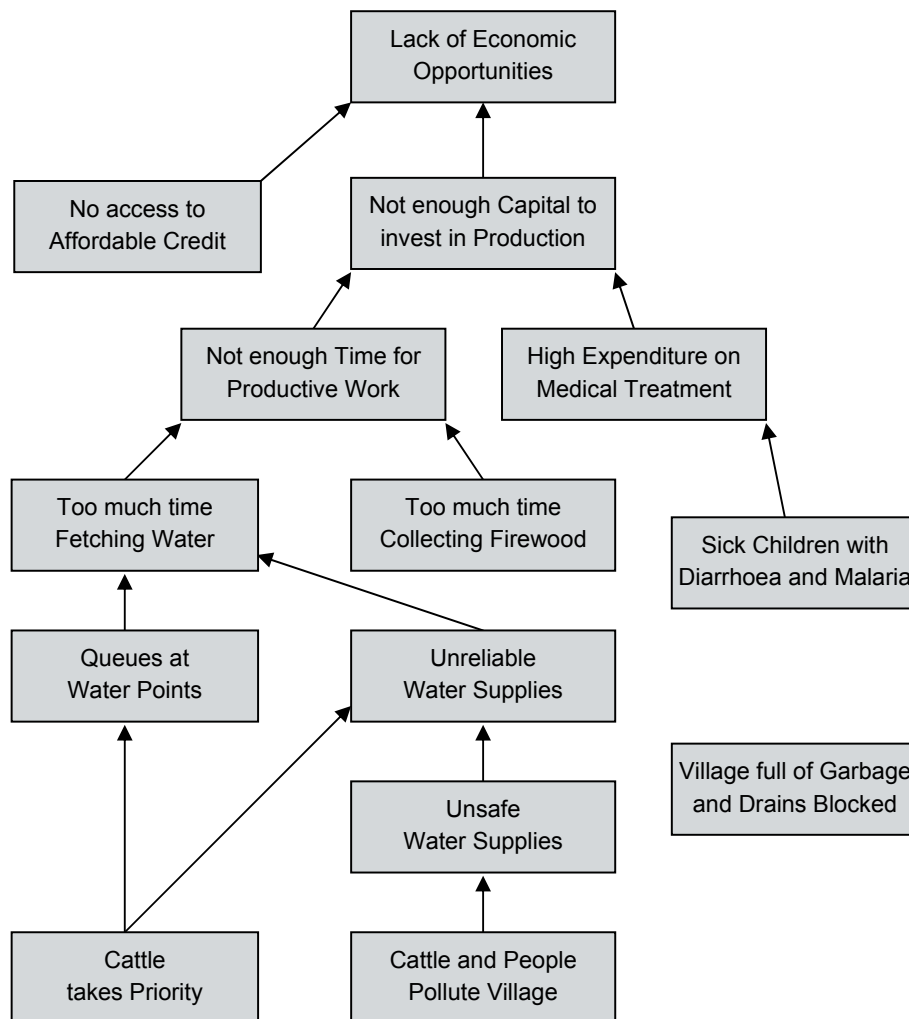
Lack of Economic Opportunities

No access to Affordable Credit

Not enough Capital to invest in Production

Not enough Time for Productive Work

High Expenditure on Medical Treatment

Too much time Fetching Water

Too much time Collecting Firewood

Sick Children with Diarrhoea and Malaria

Queues at Water Points

Unreliable Water Supplies

Village full of Garbage and Drains Blocked

Unsafe Water Supplies

Cattle takes Priority

Cattle and People Pollute Village